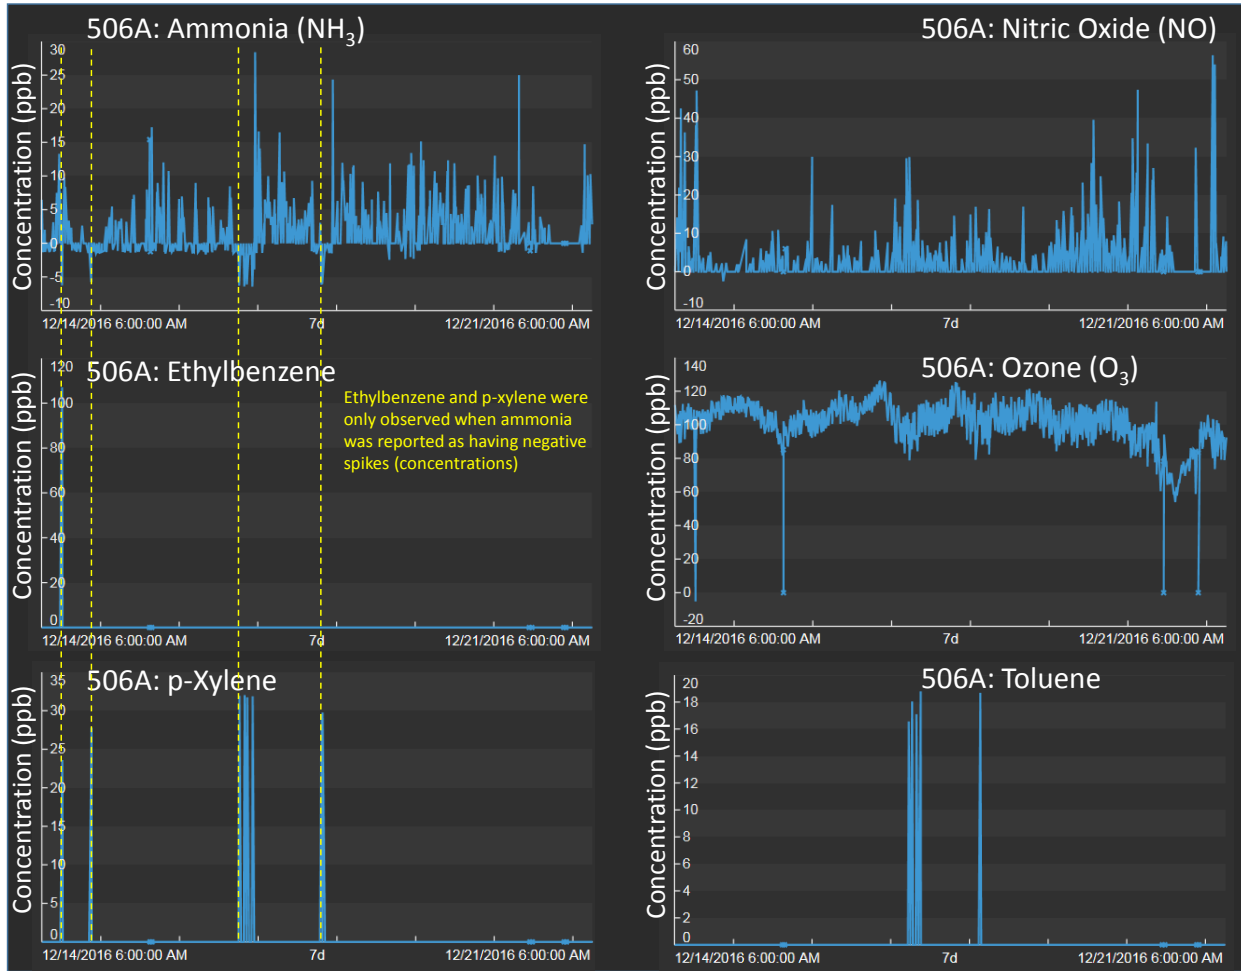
506A: Ammonia ($NH_3$)

Concentration (ppb)

30
25
20
15
10
5
0
-5
-10

12/14/2016 6:00:00 AM
7d
12/21/2016 6:00:00 AM

506A: Nitric Oxide (NO)

Concentration (ppb)

60
50
40
30
20
10
0
-10

12/14/2016 6:00:00 AM
7d
12/21/2016 6:00:00 AM

506A: Ethylbenzene

Concentration (ppb)

120
100
80
60
40
20
0

12/14/2016 6:00:00 AM
7d
12/21/2016 6:00:00 AM

Ethylbenzene and p-xylene were only observed when ammonia was reported as having negative spikes (concentrations)

506A: Ozone ($O_3$)

Concentration (ppb)

140
120
100
80
60
40
20
0
-20

12/14/2016 6:00:00 AM
7d
12/21/2016 6:00:00 AM

506A: p-Xylene

Concentration (ppb)

35
30
25
20
15
10
5
0

12/14/2016 6:00:00 AM
7d
12/21/2016 6:00:00 AM

506A: Toluene

Concentration (ppb)

20
18
16
14
12
10
8
6
4
2
0

12/14/2016 6:00:00 AM
7d
12/21/2016 6:00:00 AM